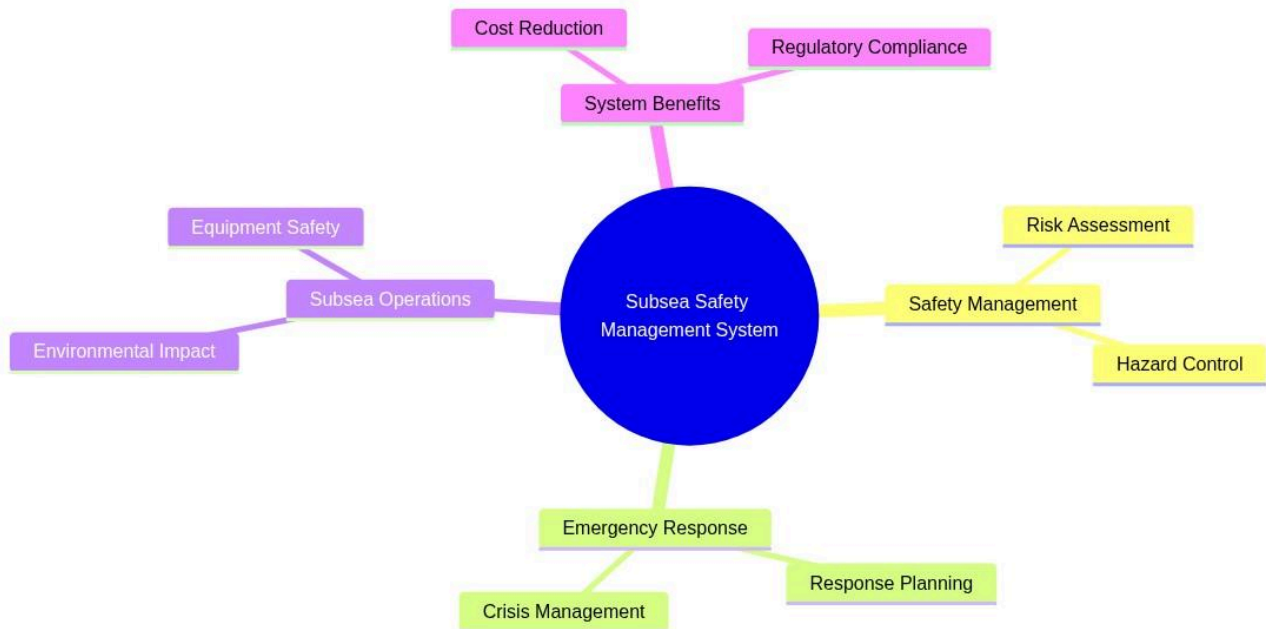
Cost Reduction

Regulatory Compliance

System Benefits

Equipment Safety

Subsea Operations

Environmental Impact

Subsea Safety Management System

Risk Assessment

Safety Management

Hazard Control

Emergency Response

Response Planning

Crisis Management